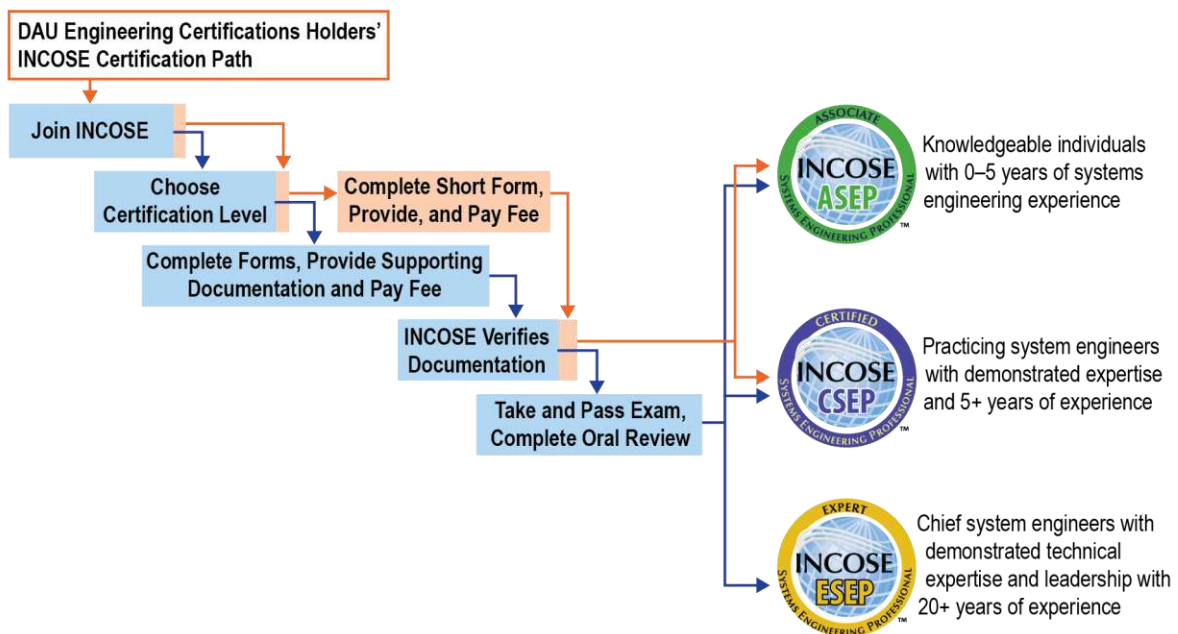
DAU Engineering Certifications Holders' INCOSE Certification Path

Join INCOSE

Choose Certification Level

Complete Short Form, Provide, and Pay Fee

Complete Forms, Provide Supporting Documentation and Pay Fee

INCOSE Verifies Documentation

Take and Pass Exam, Complete Oral Review

ASSOCIATE
INCOSE
ASEP
SYSTEMS ENGINEERING PROFESSIONAL
TM

Knowledgeable individuals with 0–5 years of systems engineering experience

CERTIFIED
INCOSE
CSEP
SYSTEMS ENGINEERING PROFESSIONAL
TM

Practicing system engineers with demonstrated expertise and 5+ years of experience

EXPERT
INCOSE
ESEP
SYSTEMS ENGINEERING PROFESSIONAL
TM

Chief system engineers with demonstrated technical expertise and leadership with 20+ years of experience